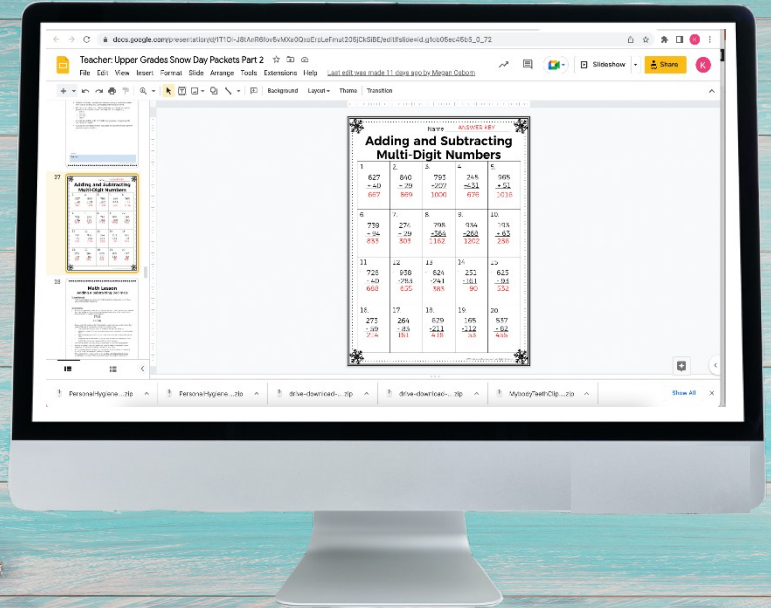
docs.google.com/presentation/d/1T1D-J8lAnR6lov6vMXs0QxoErpLeFimul2O5jChSIBE/edit#slide=id.g1cb05ec45b5_0_72

Teacher: Upper Grades Snow Day Packets Part 2

File Edit View Insert Format Slide Arrange Tools Extensions Help Last edit was made 11 days ago by Megan Osborn

Slideshow Share K

Background Layout Theme Transition

27

28

Math Lesson

Name: ANSWER KEY

Adding and Subtracting Multi-Digit Numbers

| 1. 627 + 40 = 667 | 2. 840 − 29 = 869 | 3. 793 − 207 = 1000 | 4. 245 + 431 = 676 | 5. 965 + 51 = 1016 |
|---|---|---|---|---|
| 6. 739 − 94 = 833 | 7. 276 − 29 = 305 | 8. 798 + 364 = 1162 | 9. 934 − 268 = 1202 | 10. 193 + 63 = 256 |
| 11. 728 − 40 = 668 | 12. 938 − 283 = 655 | 13. 624 − 241 = 383 | 14. 251 − 161 = 90 | 15. 625 − 193 = 432 |
| 16. 273 − 59 = 214 | 17. 264 − 83 = 181 | 18. 629 − 211 = 418 | 19. 165 − 212 = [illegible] | 20. 537 + 82 = 446 |

PersonalHygiene....zip PersonalHygiene....zip drive-download-....zip drive-download-....zip MybodyTeethClip....zip Show All